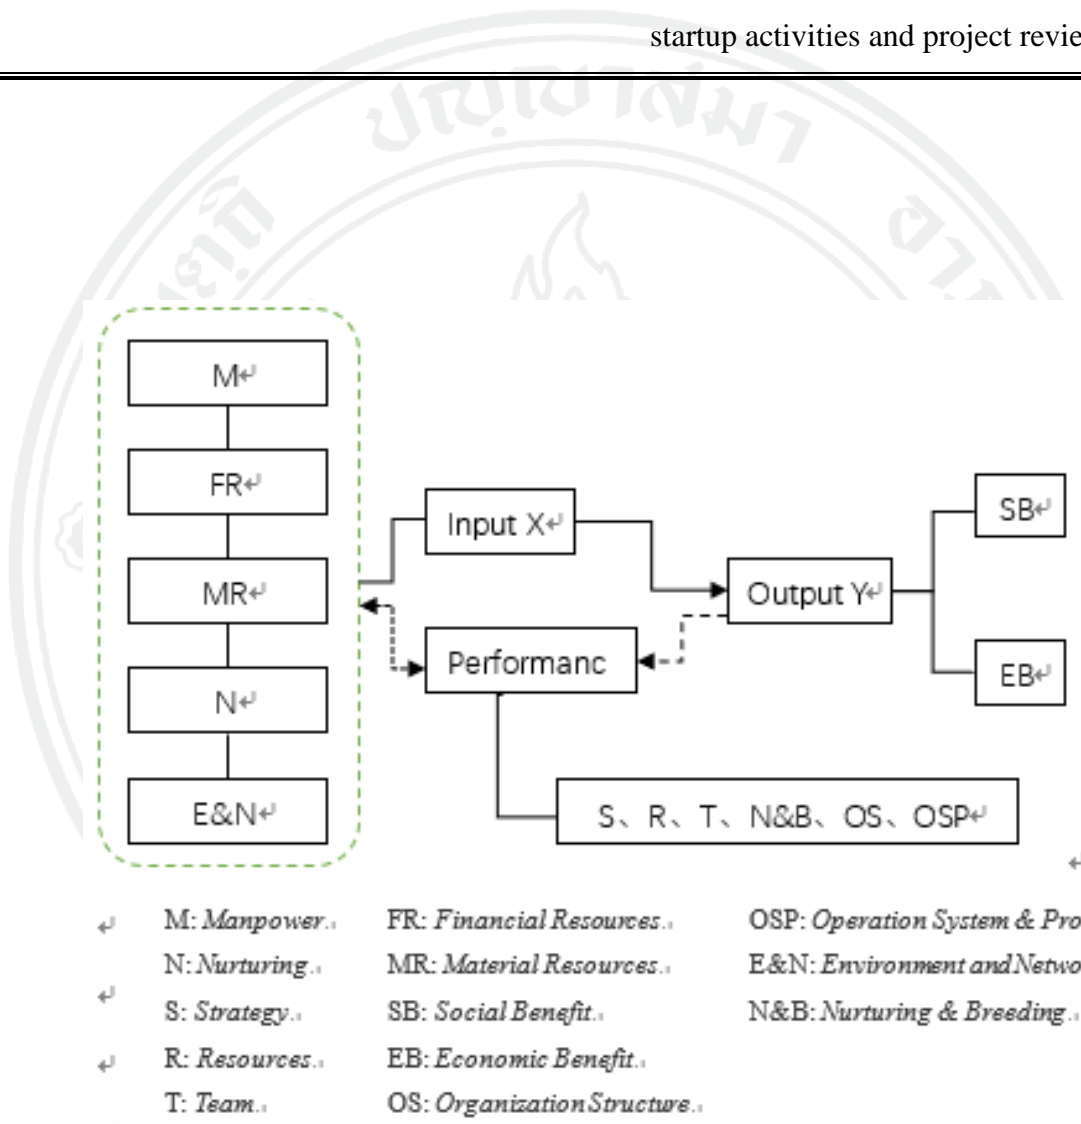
startup activities and project revie

M

FR

MR

N

E&N

Input X

Performanc

Output Y

SB

EB

S、R、T、N&B、OS、OSP

M: *Manpower*.

N: *Nurturing*.

S: *Strategy*.

R: *Resources*.

T: *Team*.

FR: *Financial Resources*.

MR: *Material Resources*.

SB: *Social Benefit*.

EB: *Economic Benefit*.

OS: *Organization Structure*.

OSP: *Operation System & Pro*

E&N: *Environment and Netwo*

N&B: *Nurturing & Breeding*.